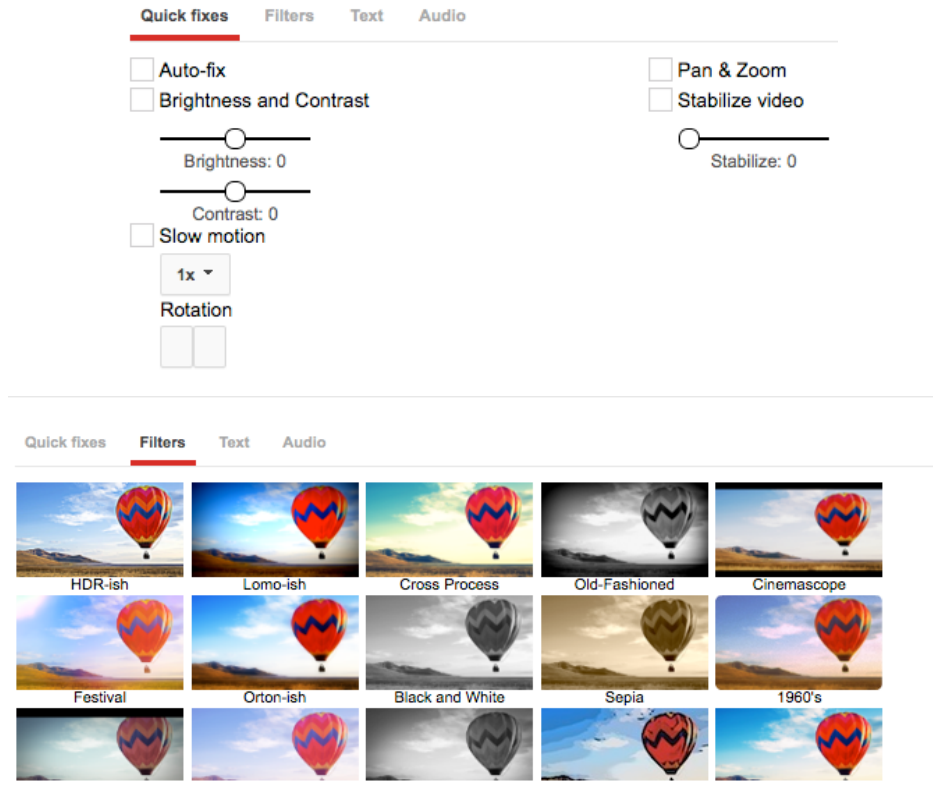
Quick fixes Filters Text Audio

Auto-fix
Brightness and Contrast
Brightness: 0
Contrast: 0
Slow motion
1x
Rotation

Pan & Zoom
Stabilize video
Stabilize: 0

Quick fixes Filters Text Audio

HDR-ish
Lomo-ish
Cross Process
Old-Fashioned
Cinemascope
Festival
Orton-ish
Black and White
Sepia
1960's